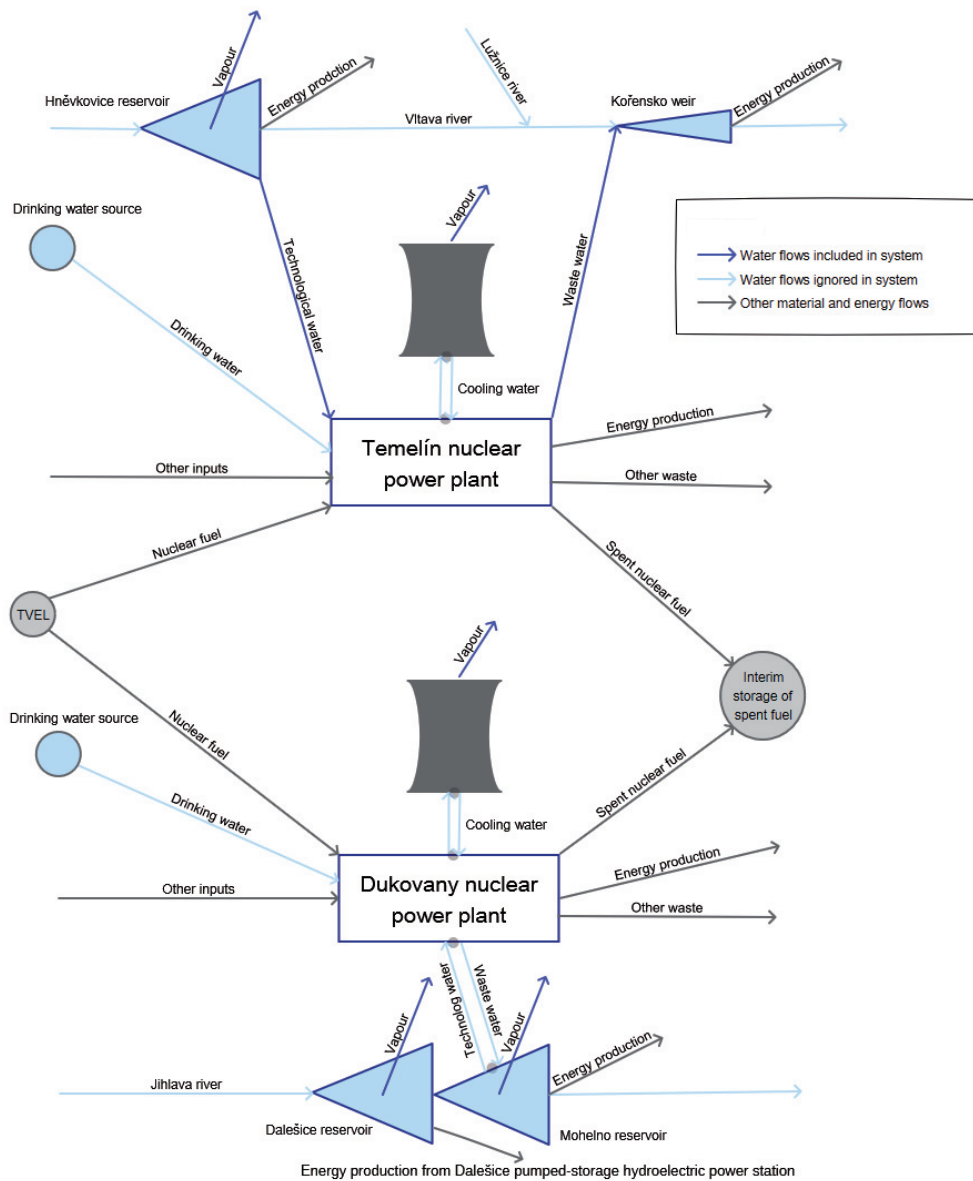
Vapour
Energy production
Hněvkovice reservoir
Lužnice river
Vltava river
Kořensko weir
Energy production
Drinking water source
Vapour
Technological water
Waste water
Water flows included in system
Water flows ignored in system
Other material and energy flows
Drinking water
Cooling water
Temelín nuclear power plant
Energy production
Other inputs
Other waste
Nuclear fuel
Spent nuclear fuel
TVEL
Vapour
Interim storage of spent fuel
Drinking water source
Nuclear fuel
Drinking water
Cooling water
Spent nuclear fuel
Energy production
Other inputs
Dukovany nuclear power plant
Other waste
Technolog water
Waste water
Vapour
Vapour
Energy production
Jihlava river
Dalešice reservoir
Mohelno reservoir
Energy production from Dalešice pumped-storage hydroelectric power station